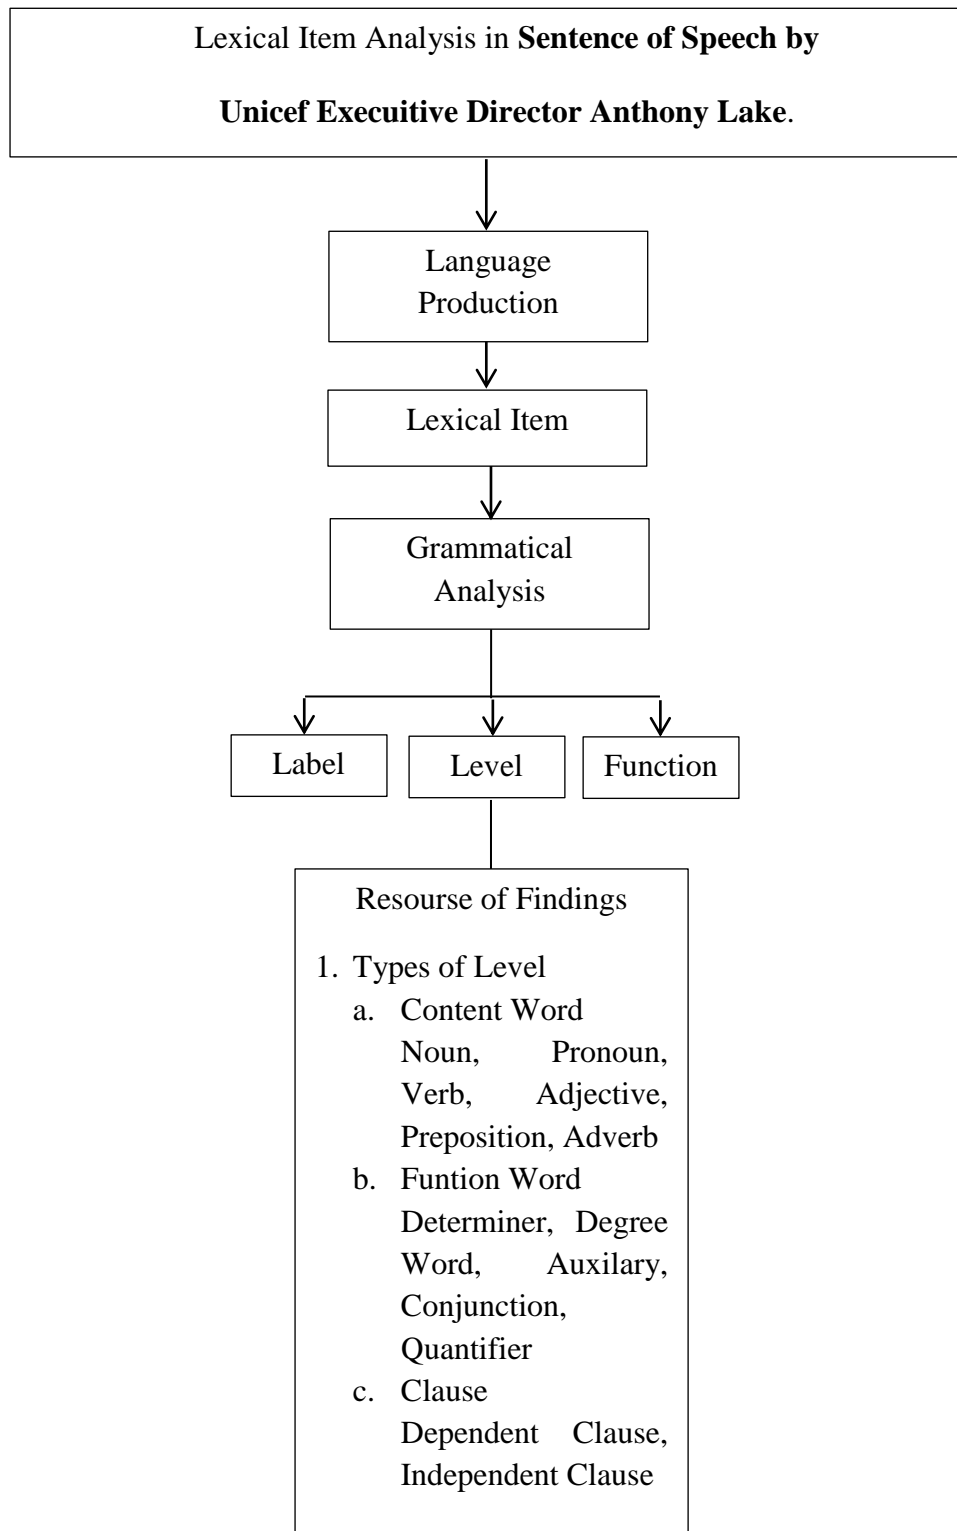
Lexical Item Analysis in **Sentence of Speech by Unicef Executive Director Anthony Lake**.

Language Production

Lexical Item

Grammatical Analysis

Label

Level

Function

Resourse of Findings

1. Types of Level
   a. Content Word
   Noun, Pronoun, Verb, Adjective, Preposition, Adverb
   b. Funtion Word
   Determiner, Degree Word, Auxilary, Conjunction, Quantifier
   c. Clause
   Dependent Clause, Independent Clause